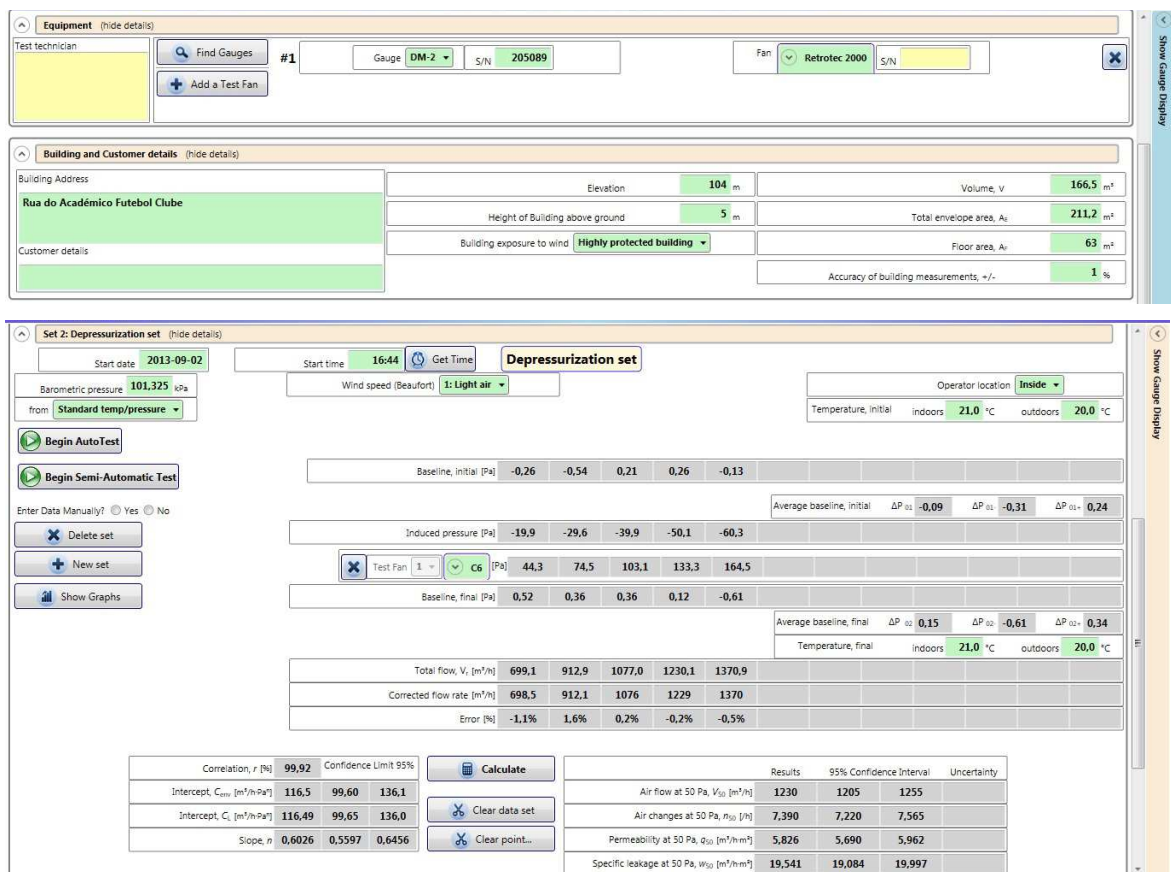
Equipment (hide details)

Test technician

Find Gauges

Add a Test Fan

#1

Gauge DM-2 S/N 205089

Fan Retrotec 2000 S/N

Show Gauge Display

Building and Customer details (hide details)

Building Address

Rua do Académico Futebol Clube

Customer details

Elevation 104 m

Height of Building above ground 5 m

Building exposure to wind Highly protected building

Volume, V 166,5 m³

Total envelope area, $A_E$ 211,2 m²

Floor area, $A_F$ 63 m²

Accuracy of building measurements, +/- 1 %

Set 2: Depressurization set (hide details)

Start date 2013-09-02

Start time 16:44 Get Time

Depressurization set

Barometric pressure 101,325 kPa

from Standard temp/pressure

Wind speed (Beaufort) 1: Light air

Operator location Inside

Temperature, initial indoors 21,0 °C outdoors 20,0 °C

Begin AutoTest

Begin Semi-Automatic Test

Enter Data Manually? Yes No

Delete set

New set

Show Graphs

Show Gauge Display

| Baseline, initial [Pa] | -0,26 | -0,54 | 0,21 | 0,26 | -0,13 |
|---|---|---|---|---|---|

Average baseline, initial $\Delta P_{01}$ -0,09 $\Delta P_{01}$ -0,31 $\Delta P_{01+}$ 0,24

| Induced pressure [Pa] | -19,9 | -29,6 | -39,9 | -50,1 | -60,3 |
|---|---|---|---|---|---|
| Test Fan 1 C6 [Pa] | 44,3 | 74,5 | 103,1 | 133,3 | 164,5 |
| Baseline, final [Pa] | 0,52 | 0,36 | 0,36 | 0,12 | -0,61 |

Average baseline, final $\Delta P_{02}$ 0,15 $\Delta P_{02}$ -0,61 $\Delta P_{02+}$ 0,34

Temperature, final indoors 21,0 °C outdoors 20,0 °C

| Total flow, V, [m³/h] | 699,1 | 912,9 | 1077,0 | 1230,1 | 1370,9 |
|---|---|---|---|---|---|
| Corrected flow rate [m³/h] | 698,5 | 912,1 | 1076 | 1229 | 1370 |
| Error [%] | -1,1% | 1,6% | 0,2% | -0,2% | -0,5% |

| Correlation, r [%] | 99,92 | Confidence Limit 95% | |
|---|---|---|---|
| Intercept, $C_{env}$ [m³/h·Paⁿ] | 116,5 | 99,60 | 136,1 |
| Intercept, $C_L$ [m³/h·Paⁿ] | 116,49 | 99,65 | 136,0 |
| Slope, n | 0,6026 | 0,5597 | 0,6456 |

Calculate

Clear data set

Clear point...

| | Results | 95% Confidence Interval | | Uncertainty |
|---|---|---|---|---|
| Air flow at 50 Pa, $V_{50}$ [m³/h] | 1230 | 1205 | 1255 | |
| Air changes at 50 Pa, $n_{50}$ [/h] | 7,390 | 7,220 | 7,565 | |
| Permeability at 50 Pa, $q_{50}$ [m³/h·m²] | 5,826 | 5,690 | 5,962 | |
| Specific leakage at 50 Pa, $w_{50}$ [m³/h·m²] | 19,541 | 19,084 | 19,997 | |